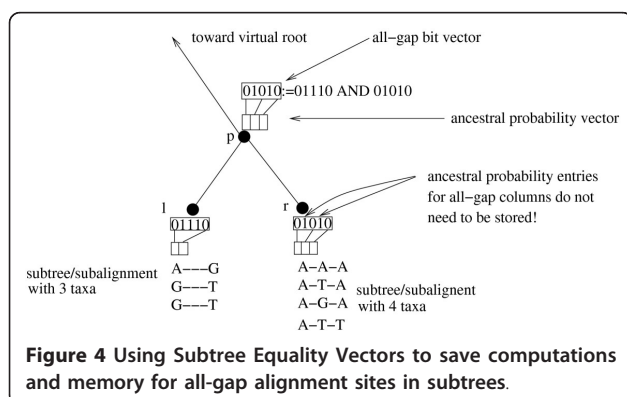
toward virtual root

all−gap bit vector

01010 :=01110 AND 01010

ancestral probability vector

p

ancestral probability entries for all−gap columns do not need to be stored!

l

r

01110

01010

subtree/subalignment with 3 taxa

A−−−G
G−−−T
G−−−T

A−A−A
A−T−A
A−G−A
A−T−T

subtree/subalignent with 4 taxa

**Figure 4 Using Subtree Equality Vectors to save computations and memory for all-gap alignment sites in subtrees.**